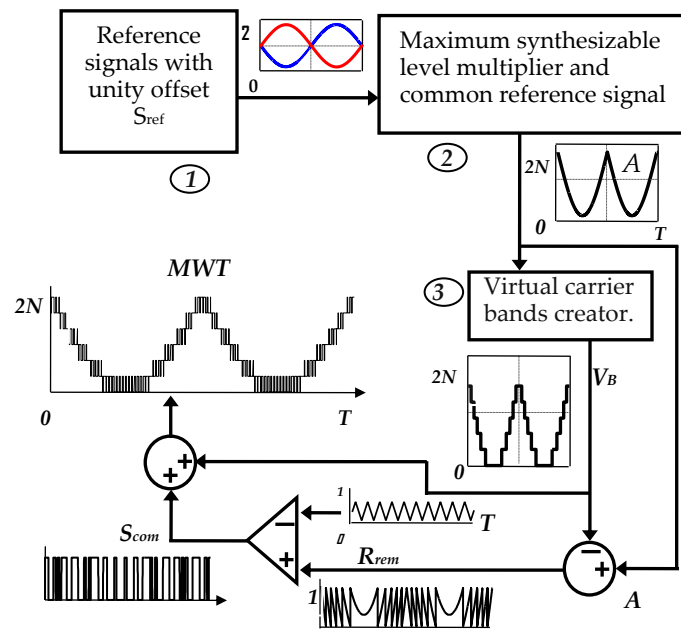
Reference signals with unity offset $S_{ref}$

2

0

Maximum synthesizable level multiplier and common reference signal

1

2

2N

A

0

T

MWT

2N

0

T

3

Virtual carrier bands creator.

$V_B$

2N

0

+

+

1

−

T

0

+

$S_{com}$

$R_{rem}$

−

+

1

A